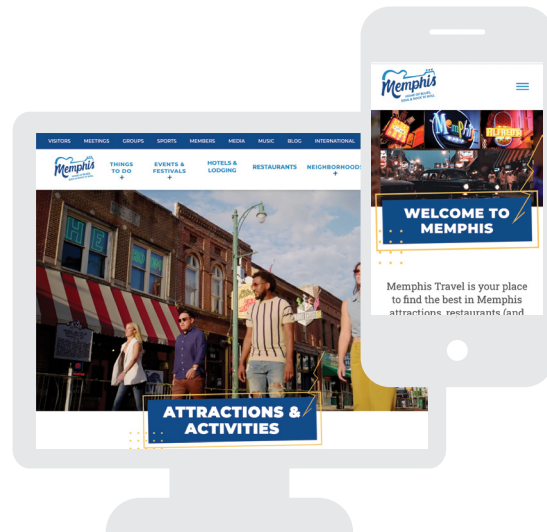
VISITORS MEETINGS GROUPS SPORTS MEMBERS MEDIA MUSIC BLOG INTERNATIONAL

Memphis

THINGS TO DO +

EVENTS & FESTIVALS +

HOTELS & LODGING

RESTAURANTS

NEIGHBORHOODS +

ATTRACTIONS & ACTIVITIES

Memphis

WELCOME TO MEMPHIS

Memphis Travel is your place to find the best in Memphis attractions, restaurants (and